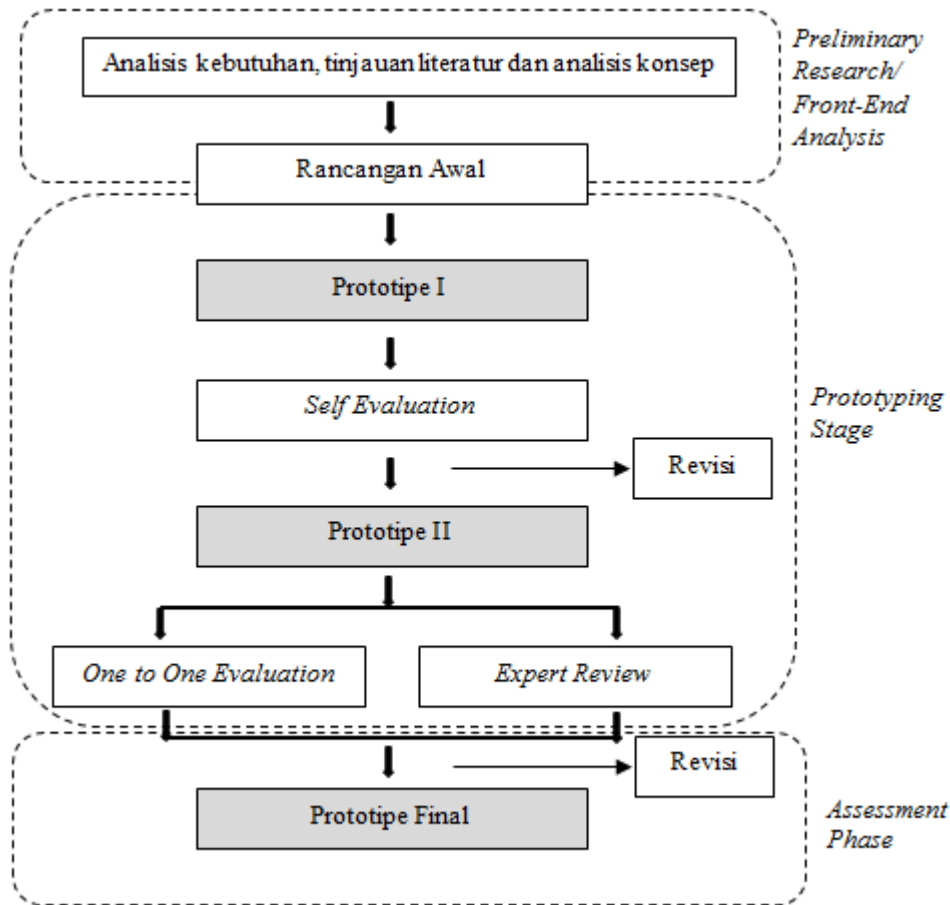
Analisis kebutuhan, tinjauan literatur dan analisis konsep

Preliminary Research/ Front-End Analysis

Rancangan Awal

Prototipe I

Self Evaluation

Prototyping Stage

Revisi

Prototipe II

One to One Evaluation

Expert Review

Revisi

Prototipe Final

Assessment Phase